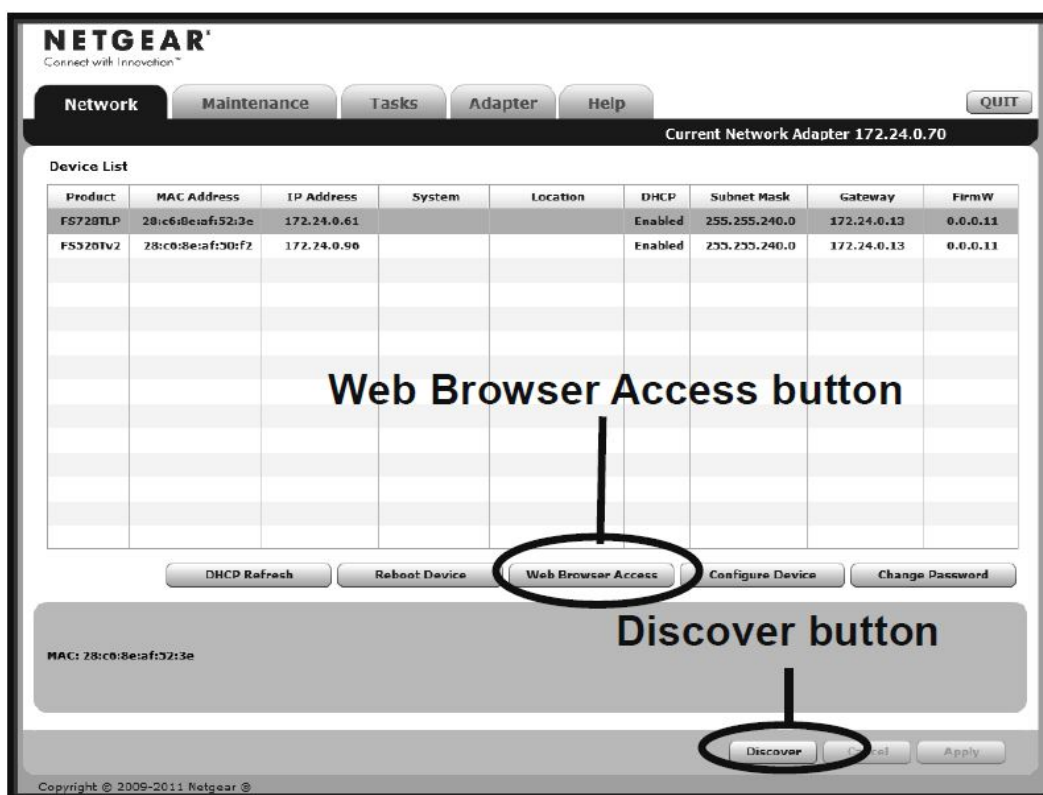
NETGEAR
Connect with Innovation™

Network | Maintenance | Tasks | Adapter | Help

QUIT

Current Network Adapter 172.24.0.70

Device List

| Product | MAC Address | IP Address | System | Location | DHCP | Subnet Mask | Gateway | FirmW |
|---|---|---|---|---|---|---|---|---|
| FS728TLP | 28:c6:8e:af:52:3e | 172.24.0.61 | | | Enabled | 255.255.240.0 | 172.24.0.13 | 0.0.0.11 |
| FS528Tv2 | 28:c0:8e:af:50:f2 | 172.24.0.96 | | | Enabled | 255.255.240.0 | 172.24.0.13 | 0.0.0.11 |

Web Browser Access button

DHCP Refresh | Reboot Device | Web Browser Access | Configure Device | Change Password

Discover button

MAC: 28:c0:8e:af:52:3e

Discover | C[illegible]el | Apply

Copyright © 2009-2011 Netgear ®